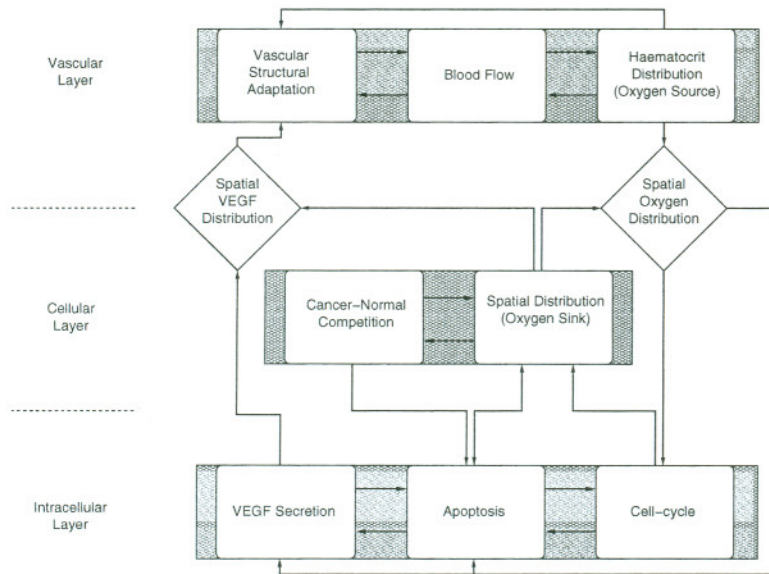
Vascular Layer

Vascular Structural Adaptation

Blood Flow

Haematocrit Distribution (Oxygen Source)

Spatial VEGF Distribution

Spatial Oxygen Distribution

Cellular Layer

Cancer–Normal Competition

Spatial Distribution (Oxygen Sink)

Intracellular Layer

VEGF Secretion

Apoptosis

Cell–cycle